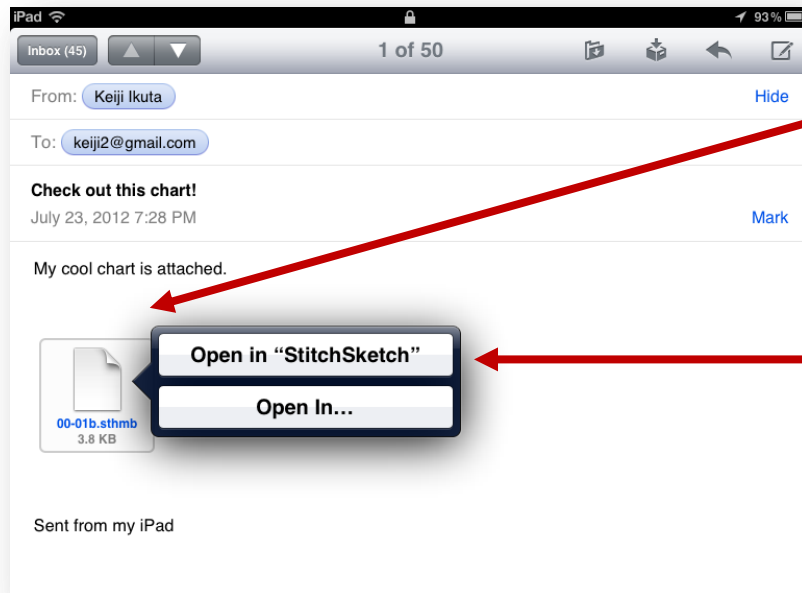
iPad

93%

Inbox (45)

1 of 50

From: Keiji Ikuta

Hide

To: keiji2@gmail.com

Check out this chart!

July 23, 2012 7:28 PM

Mark

My cool chart is attached.

Open in “StitchSketch”

Open In...

00-01b.sthmb
3.8 KB

Sent from my iPad